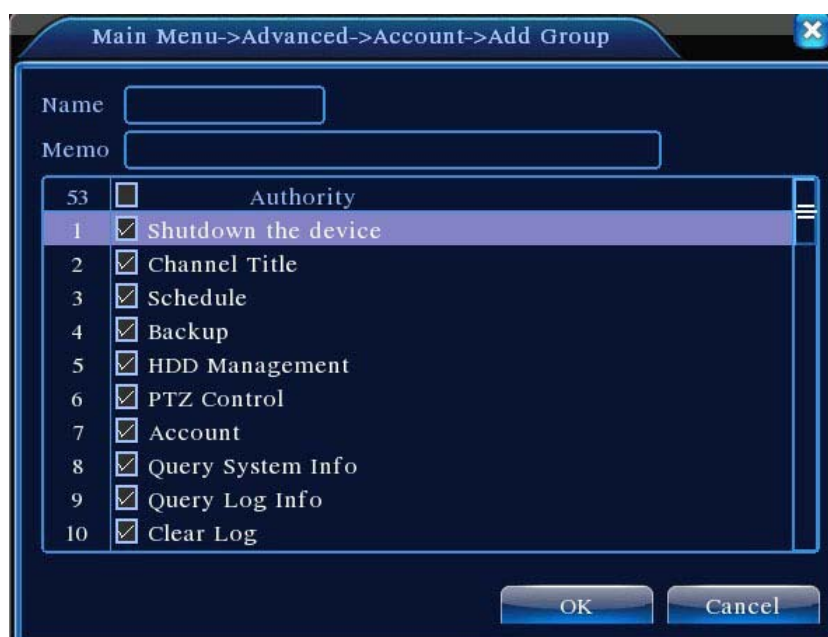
Main Menu->Advanced->Account->Add Group

Name

Memo

| 53 | Authority |
|---|---|
| 1 | Shutdown the device |
| 2 | Channel Title |
| 3 | Schedule |
| 4 | Backup |
| 5 | HDD Management |
| 6 | PTZ Control |
| 7 | Account |
| 8 | Query System Info |
| 9 | Query Log Info |
| 10 | Clear Log |

OK

Cancel